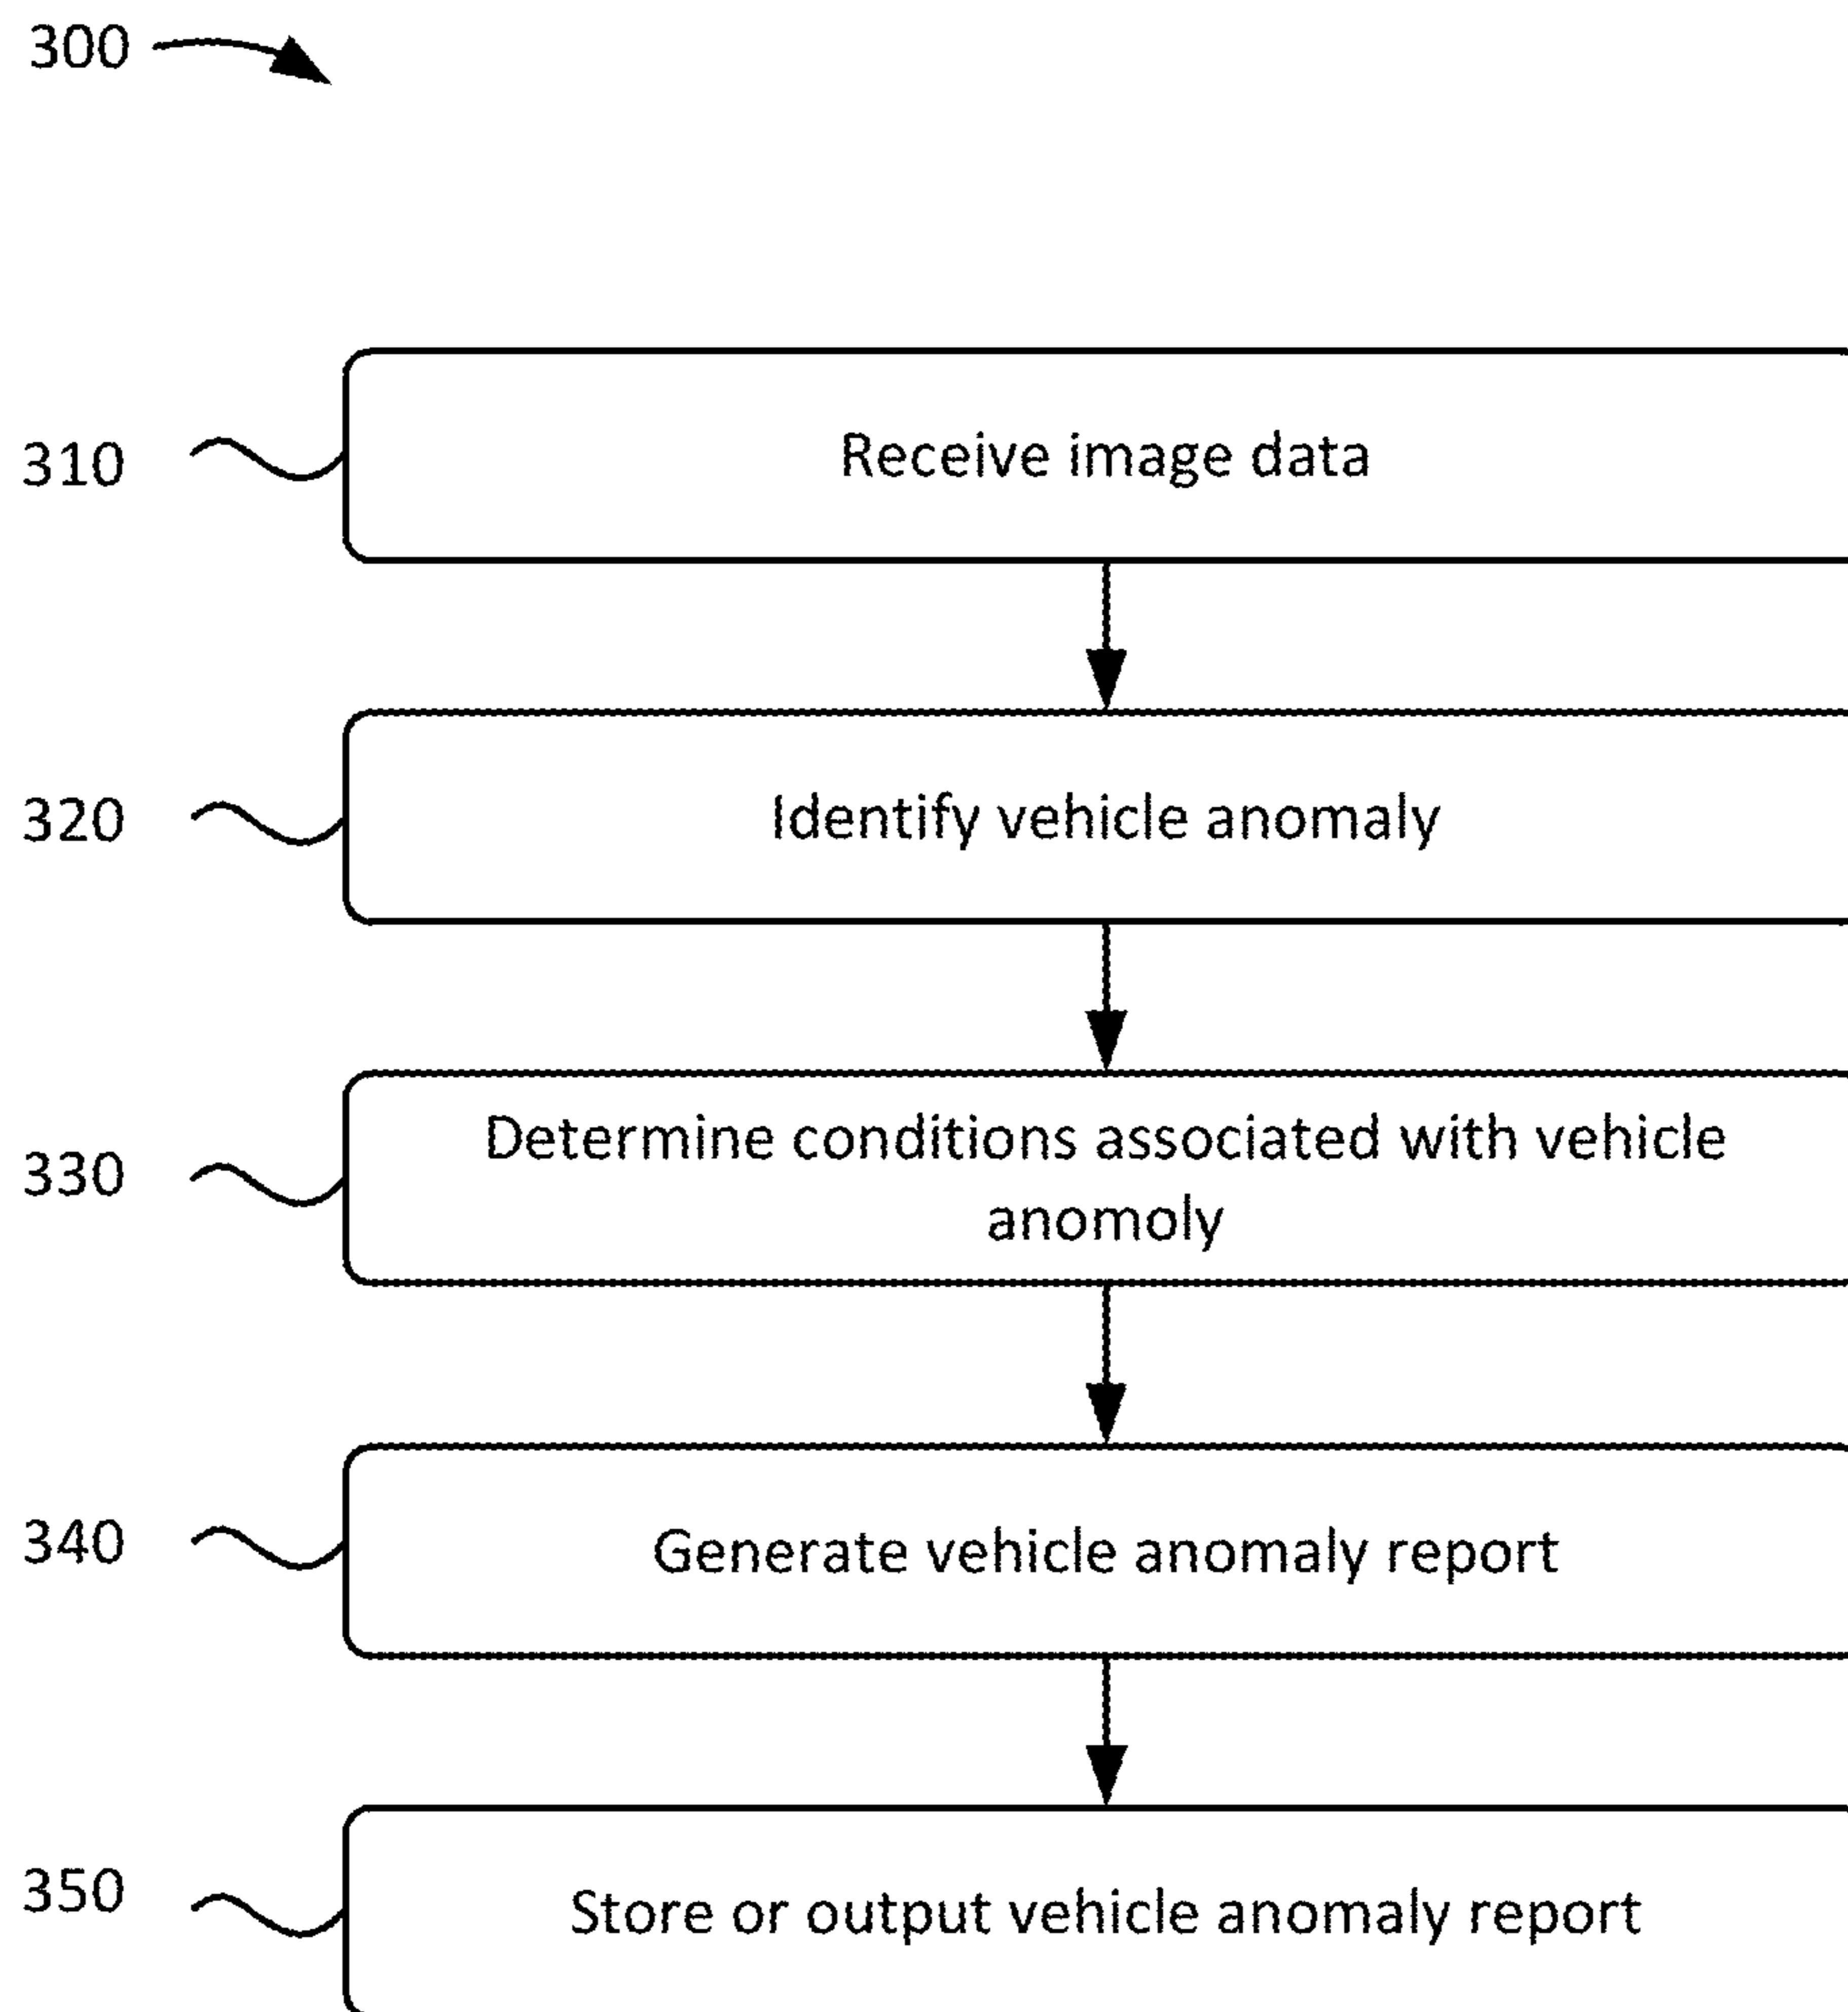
300

310

Receive image data

320

Identify vehicle anomaly

330

Determine conditions associated with vehicle anomoly

340

Generate vehicle anomaly report

350

Store or output vehicle anomaly report